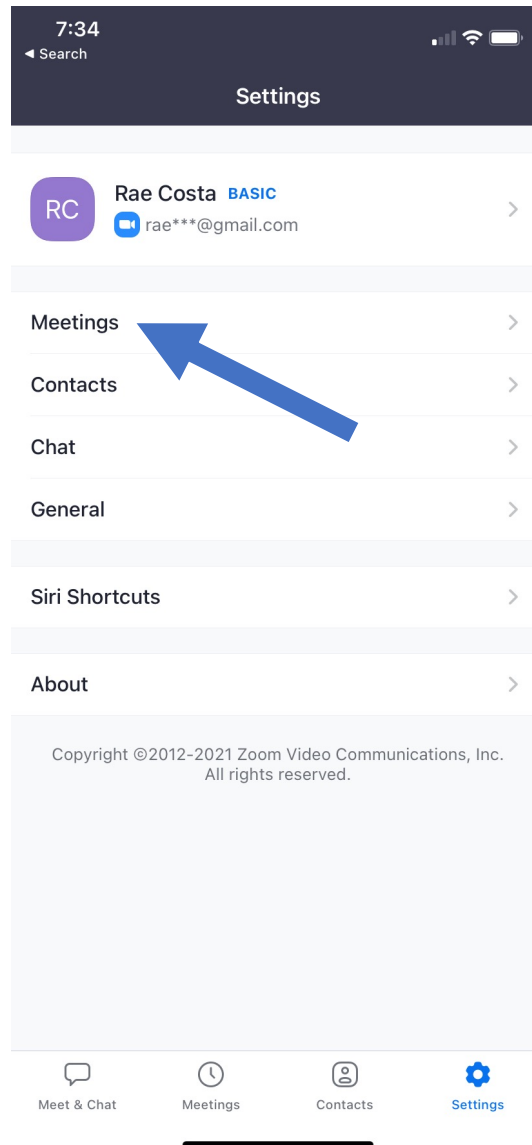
7:34
◂ Search

Settings

RC
Rae Costa BASIC
rae***@gmail.com

Meetings

Contacts

Chat

General

Siri Shortcuts

About

Copyright ©2012-2021 Zoom Video Communications, Inc. All rights reserved.

Meet & Chat
Meetings
Contacts
Settings